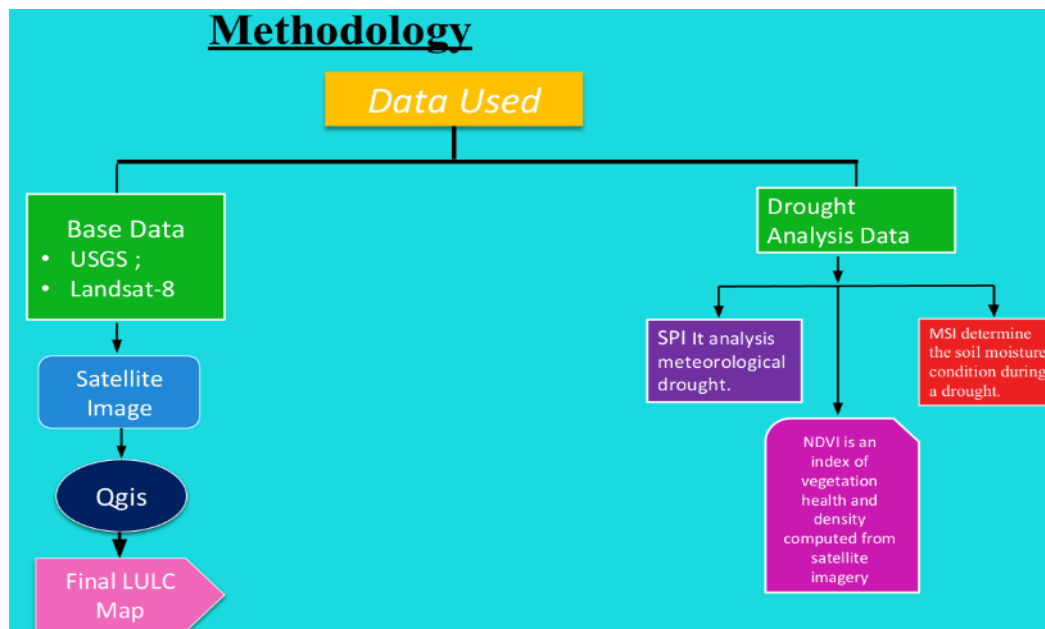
Methodology

Data Used

Base Data
• USGS ;
• Landsat-8

Satellite Image

Qgis

Final LULC Map

Drought Analysis Data

SPI It analysis meteorological drought.

NDVI is an index of vegetation health and density computed from satellite imagery

MSI determine the soil moisture condition during a drought.